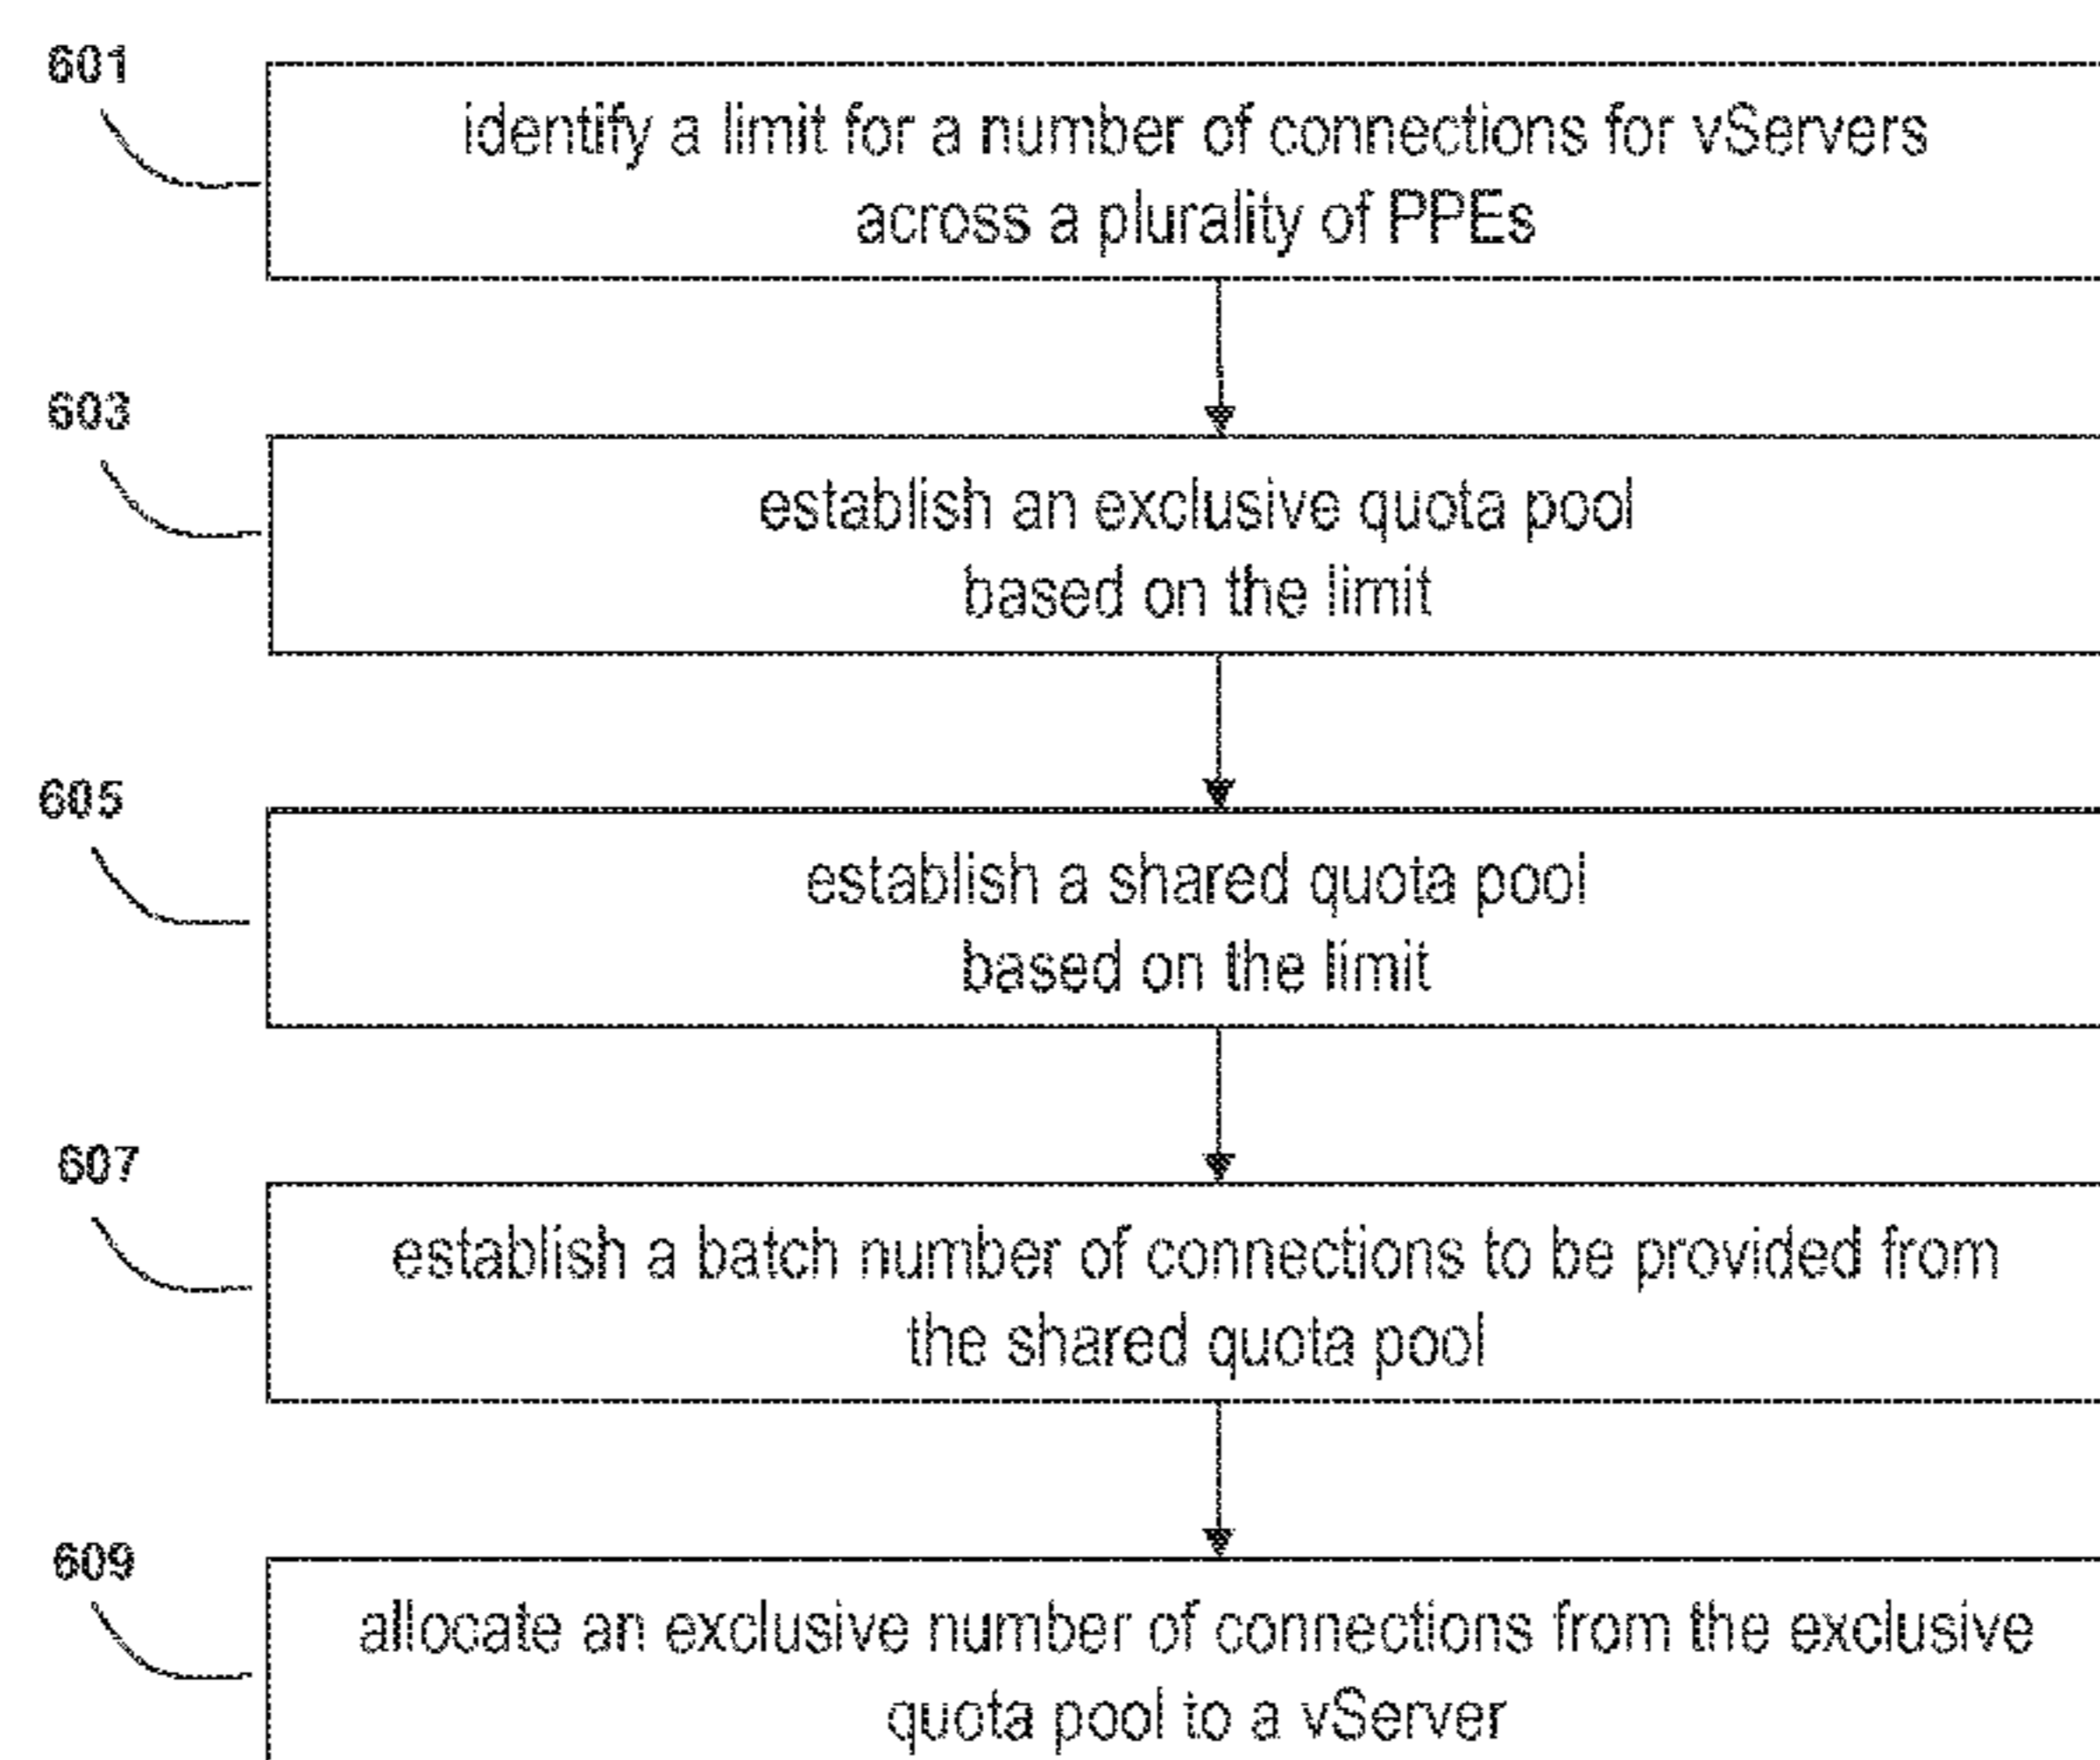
601

identify a limit for a number of connections for vServers across a plurality of PPEs

603

establish an exclusive quota pool based on the limit

605

establish a shared quota pool based on the limit

607

establish a batch number of connections to be provided from the shared quota pool

609

allocate an exclusive number of connections from the exclusive quota pool to a vServer